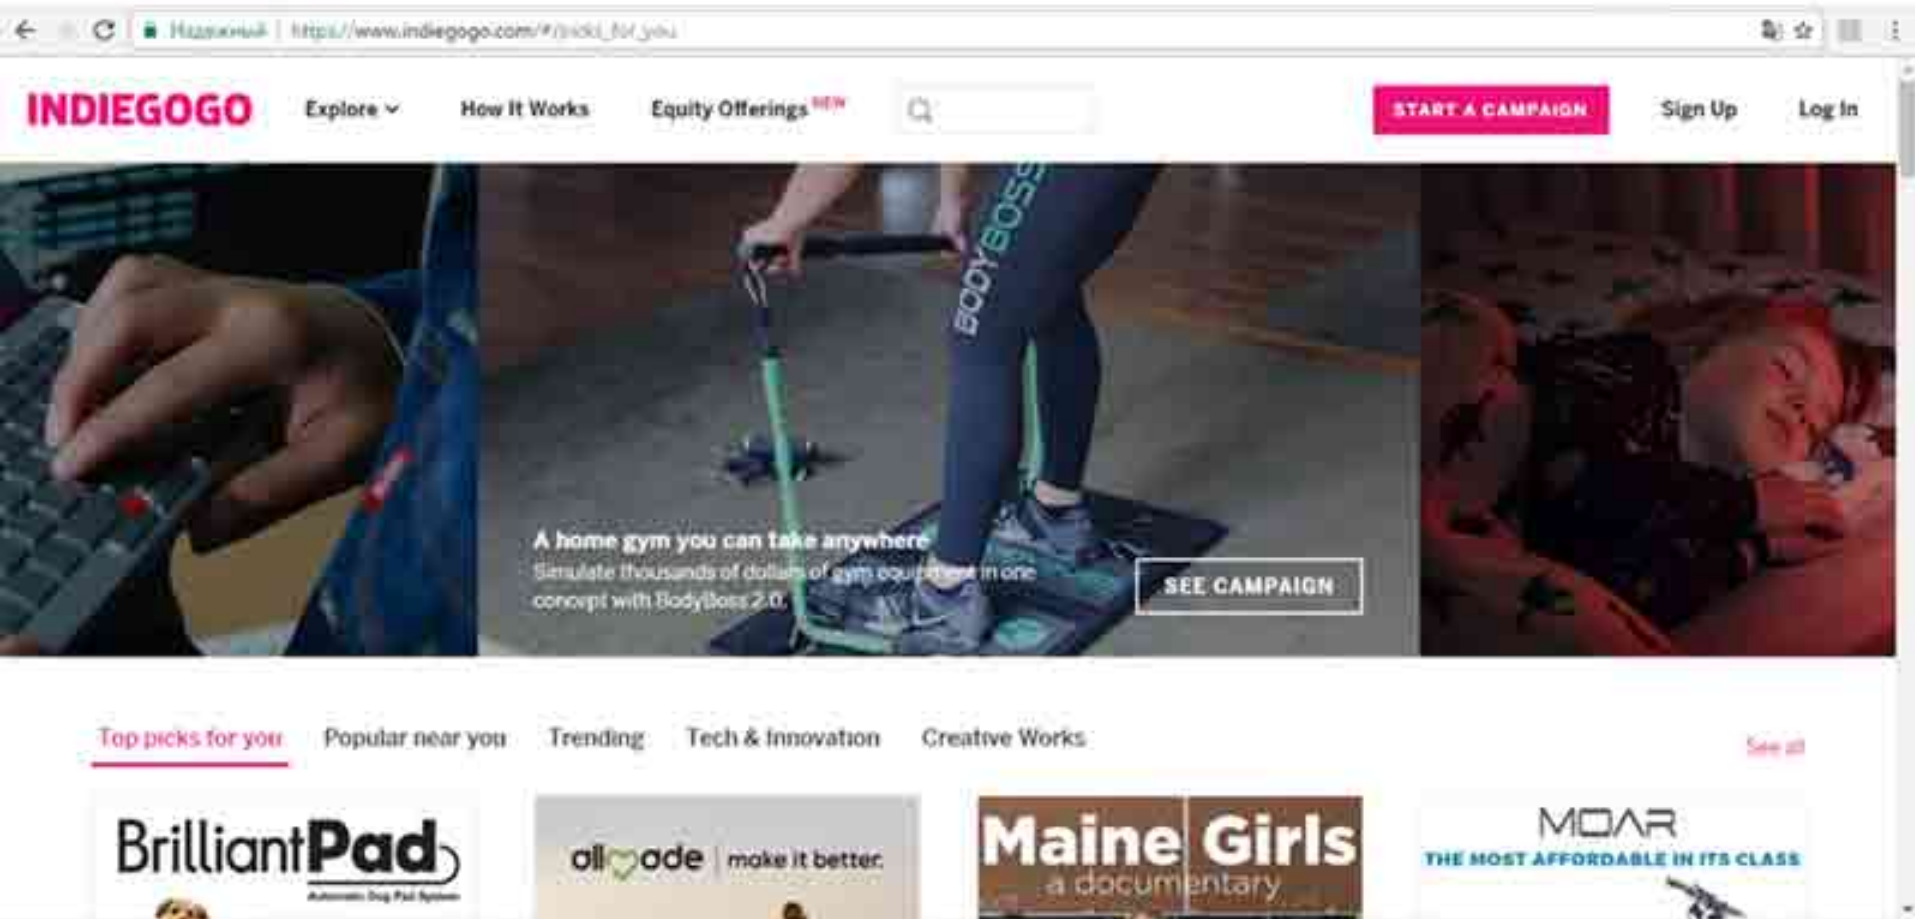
Надежный | https://www.indiegogo.com/#/picks_for_you

INDIEGOGO Explore How It Works Equity Offerings NEW START A CAMPAIGN Sign Up Log In

BODYBOSS

A home gym you can take anywhere

Simulate thousands of dollars of gym equipment in one concept with BodyBoss 2.0.

SEE CAMPAIGN

Top picks for you Popular near you Trending Tech & Innovation Creative Works See all

BrilliantPad Automatic Dog Pad System

allmade | make it better.

Maine Girls a documentary

MOAR THE MOST AFFORDABLE IN ITS CLASS